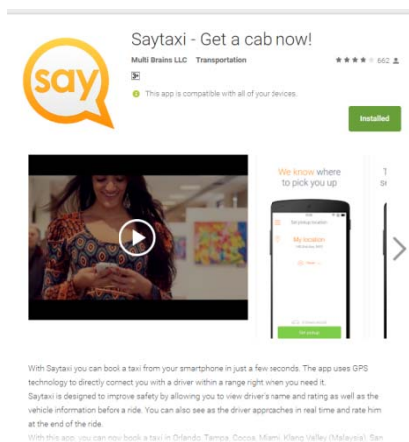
say

Saytaxi - Get a cab now!

Multi Brains LLC Transportation

★★★★ 662

This app is compatible with all of your devices.

Installed

We know where to pick you up

My location

With Saytaxi you can book a taxi from your smartphone in just a few seconds. The app uses GPS technology to directly connect you with a driver within a range right when you need it.
Saytaxi is designed to improve safety by allowing you to view driver's name and rating as well as the vehicle information before a ride. You can also see as the driver approaches in real time and rate him at the end of the ride.
With this app, you can now book a taxi in Orlando, Tampa, Cocoa, Miami, Klang Valley (Malaysia), San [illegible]